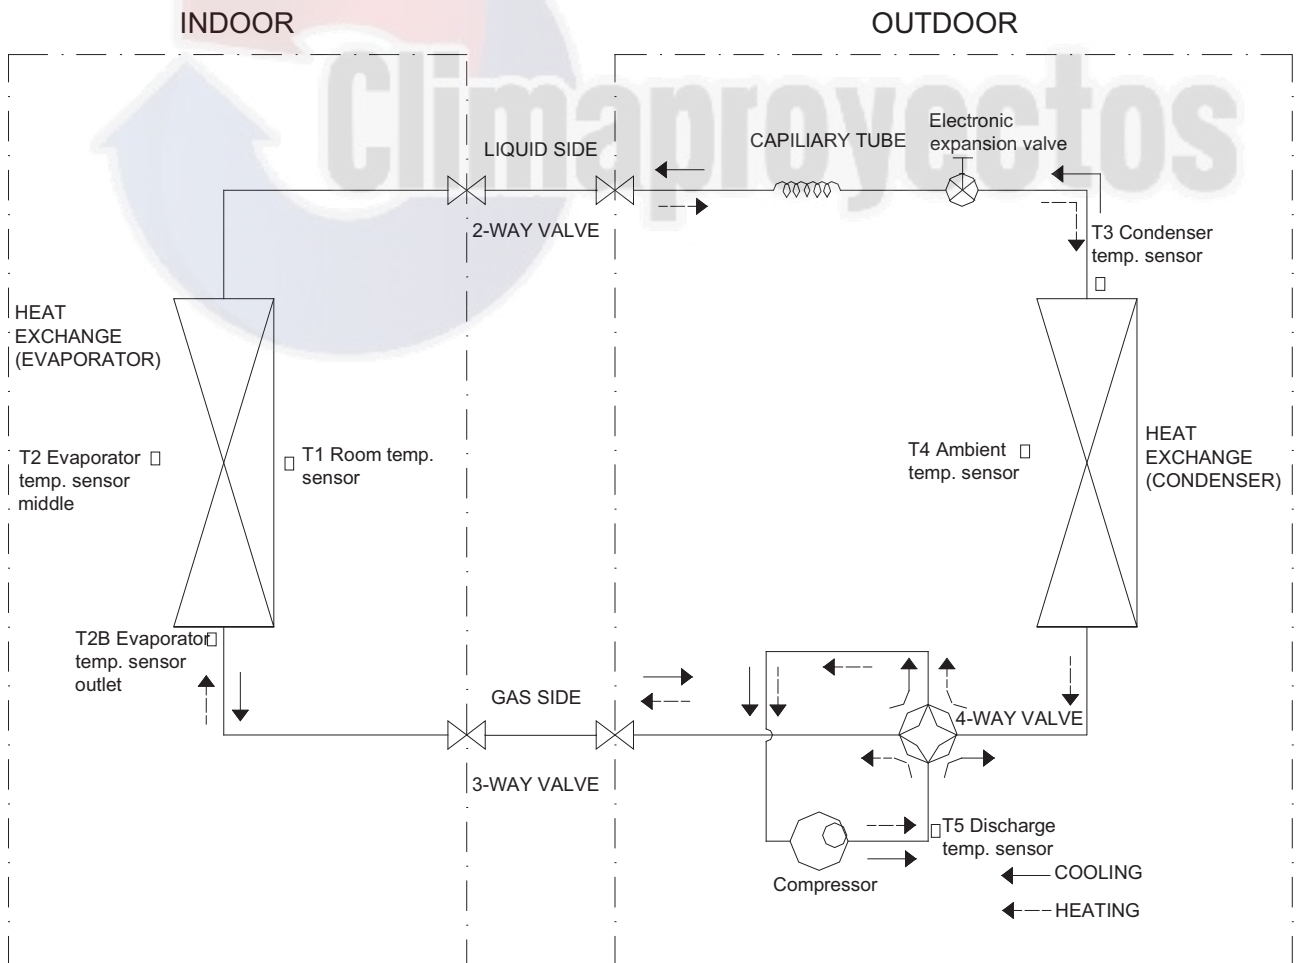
INDOOR

OUTDOOR

Climaproyectos

LIQUID SIDE

CAPILIARY TUBE

Electronic expansion valve

2-WAY VALVE

T3 Condenser temp. sensor

HEAT EXCHANGE (EVAPORATOR)

T2 Evaporator temp. sensor middle

T1 Room temp. sensor

T4 Ambient temp. sensor

HEAT EXCHANGE (CONDENSER)

T2B Evaporator temp. sensor outlet

GAS SIDE

4-WAY VALVE

3-WAY VALVE

T5 Discharge temp. sensor

Compressor

COOLING

HEATING